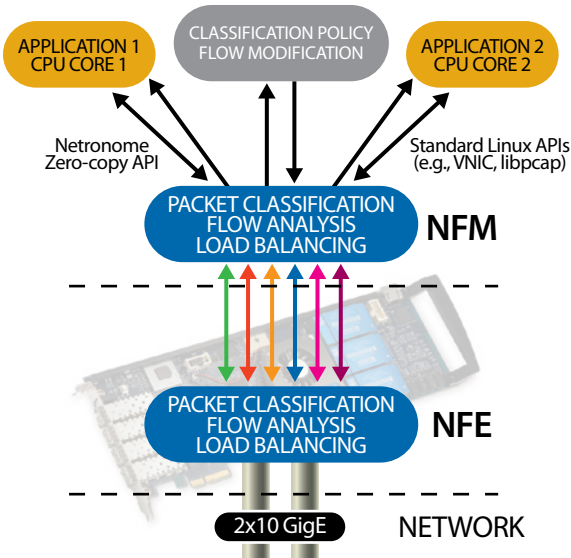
CLASSIFICATION POLICY
FLOW MODIFICATION

APPLICATION 1
CPU CORE 1

APPLICATION 2
CPU CORE 2

Netronome
Zero-copy API

Standard Linux APIs
(e.g., VNIC, libpcap)

PACKET CLASSIFICATION
FLOW ANALYSIS
LOAD BALANCING

NFM

PACKET CLASSIFICATION
FLOW ANALYSIS
LOAD BALANCING

NFE

2x10 GigE

NETWORK